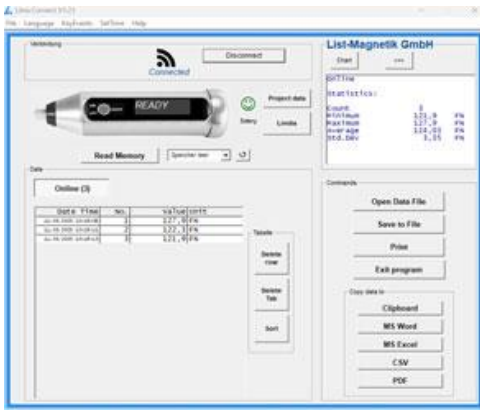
Libra Connect V1.21

File Language KeyEvents SetTime Help

Verbindung

Connected

Disconnect

READY

Entry

Project data

Limits

Read Memory

Speicher leer

Data

Online (3)

| Date Time | No. | Value | Unit |
|---|---|---|---|
| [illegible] | 1 | 127,0 | FN |
| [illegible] | 2 | 122,1 | FN |
| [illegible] | 3 | 121,0 | FN |

Tabelle

Delete row

Delete Tab

Sort

List-Magnetik GmbH

Start

SetTime

Statistics:

| Count | 3 | |
|---|---|---|
| Minimum | 121,0 | FN |
| Maximum | 127,0 | FN |
| Average | 123,03 | FN |
| Std.Dev | 3,55 | FN |

Commands

Open Data File

Save to File

Print

Exit program

Copy data to

Clipboard

MS Word

MS Excel

CSV

PDF